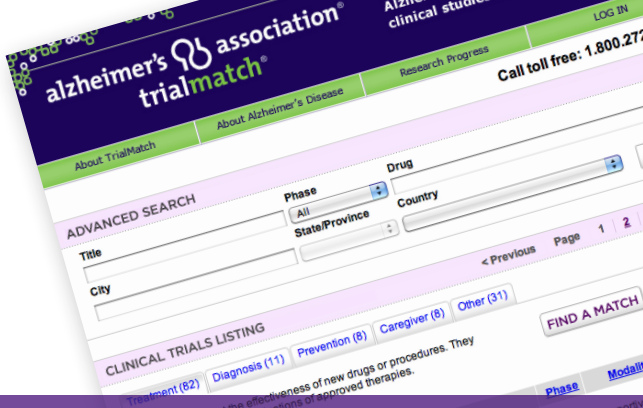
alzheimer's association®
trialmatch®

Alzhe
clinical studi

LOG IN

Call toll free: 1.800.272

About TrialMatch

About Alzheimer's Disease

Research Progress

ADVANCED SEARCH

Phase
All

Drug

Title

State/Province

Country

City

< Previous

Page 1 | 2

FIND A MATCH

CLINICAL TRIALS LISTING

Treatment (82)

Diagnosis (11)

Prevention (8)

Caregiver (8)

Other (31)

the effectiveness of new drugs or procedures. They
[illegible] of approved therapies.

Phase

Modali